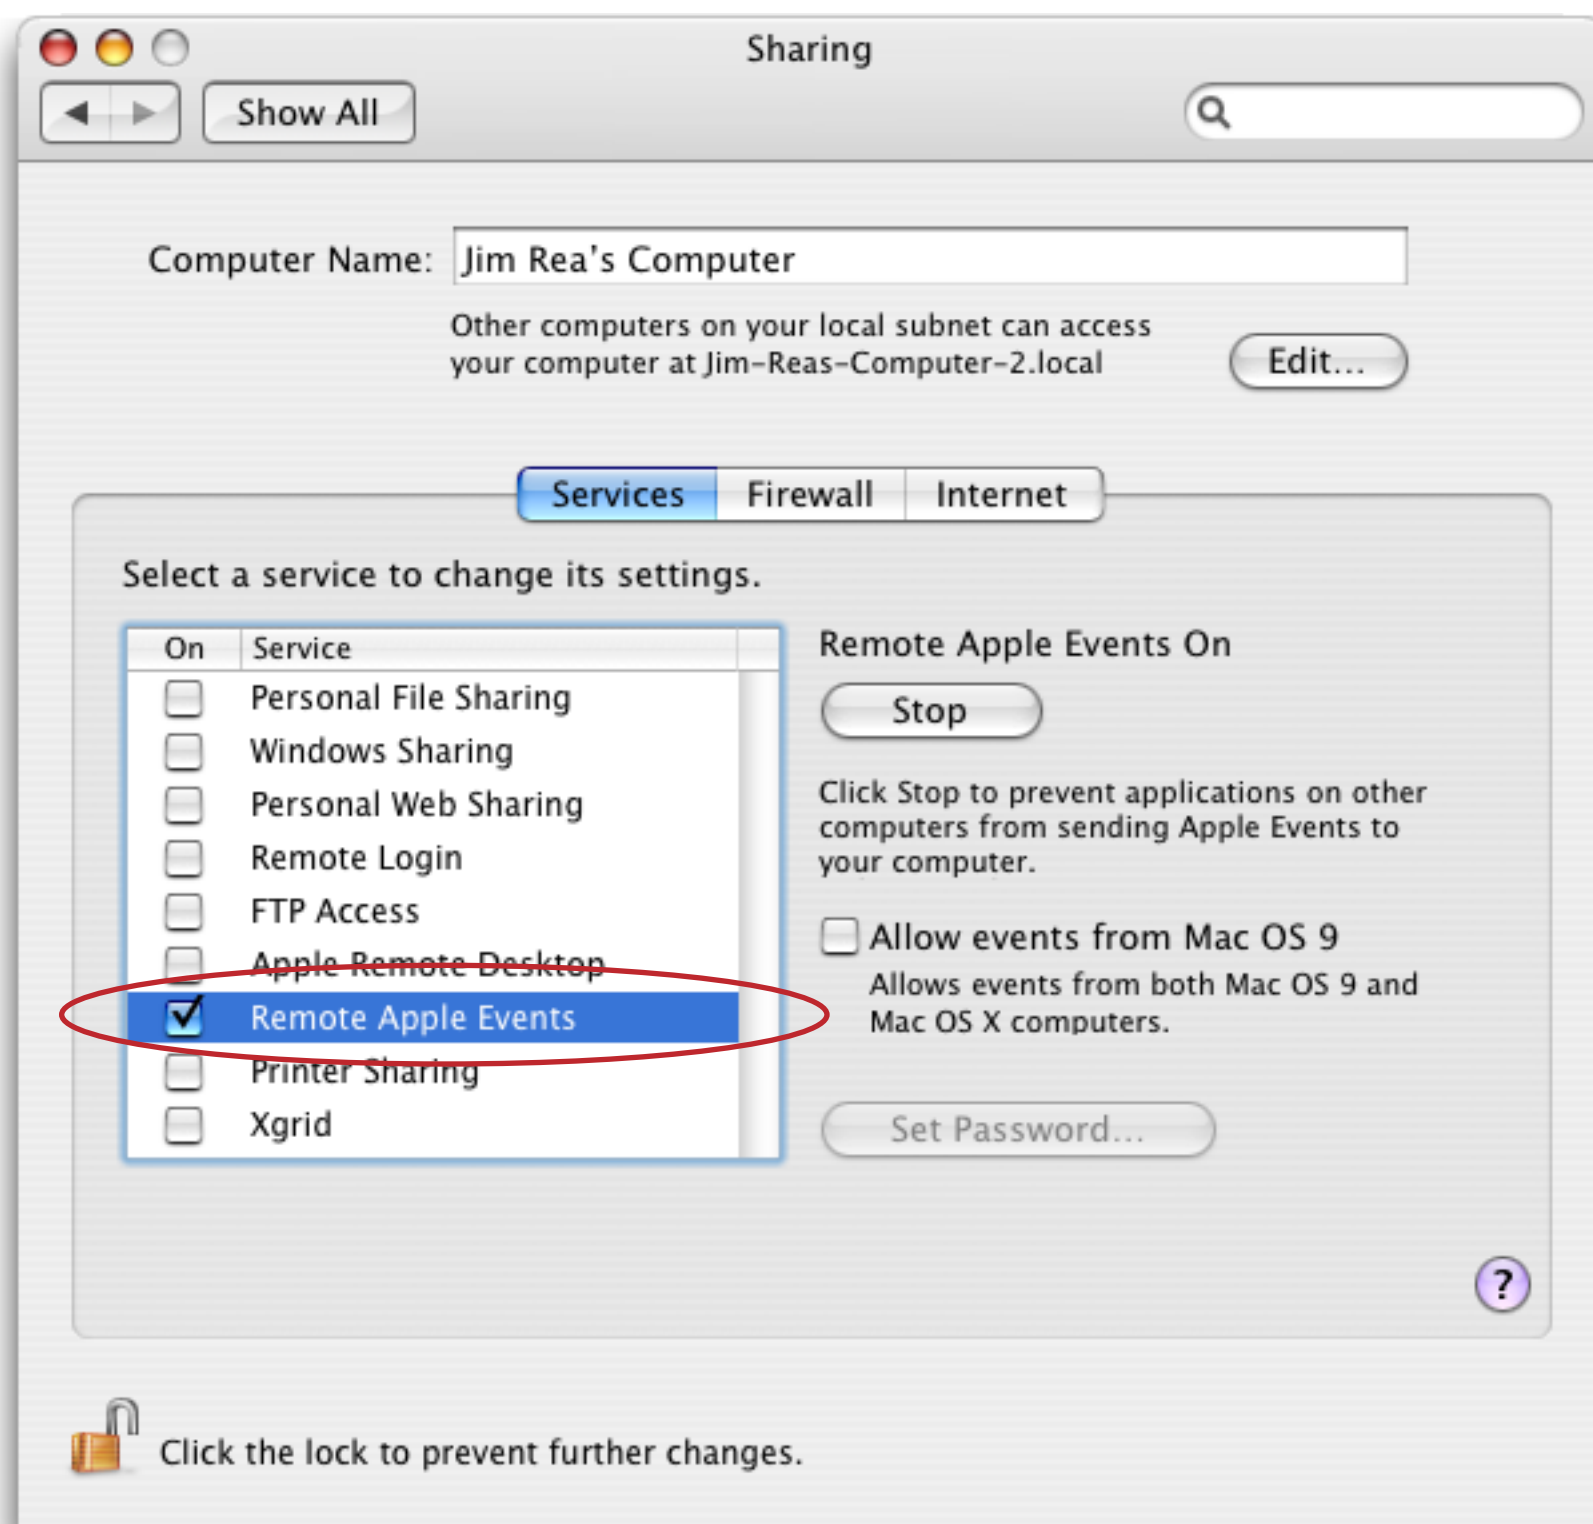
Sharing

Show All

Computer Name: Jim Rea's Computer

Other computers on your local subnet can access your computer at Jim-Reas-Computer-2.local

Edit...

Services Firewall Internet

Select a service to change its settings.

| On | Service |
|---|---|
| ☐ | Personal File Sharing |
| ☐ | Windows Sharing |
| ☐ | Personal Web Sharing |
| ☐ | Remote Login |
| ☐ | FTP Access |
| ☐ | Apple Remote Desktop |
| ☑ | Remote Apple Events |
| ☐ | Printer Sharing |
| ☐ | Xgrid |

Remote Apple Events On

Stop

Click Stop to prevent applications on other computers from sending Apple Events to your computer.

Allow events from Mac OS 9

Allows events from both Mac OS 9 and Mac OS X computers.

Set Password...

?

Click the lock to prevent further changes.